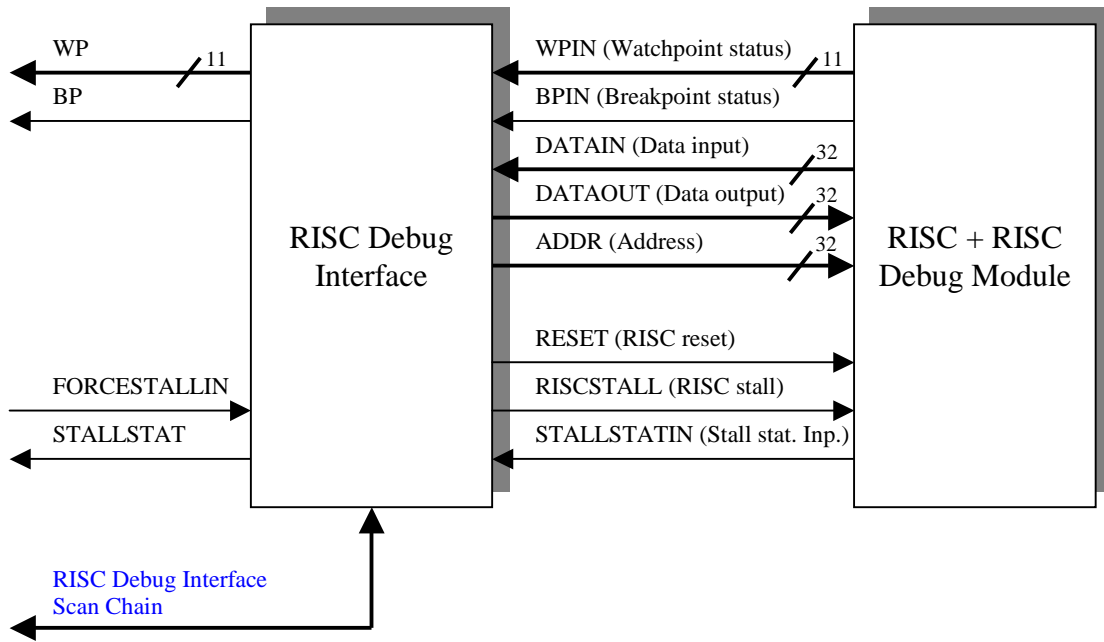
WP
11
BP

RISC Debug Interface

WPIN (Watchpoint status)
11
BPIN (Breakpoint status)
DATAIN (Data input)
32
DATAOUT (Data output)
32
ADDR (Address)
32

RISC + RISC Debug Module

RESET (RISC reset)
FORCESTALLIN
RISCSTALL (RISC stall)
STALLSTAT
STALLSTATIN (Stall stat. Inp.)

RISC Debug Interface Scan Chain